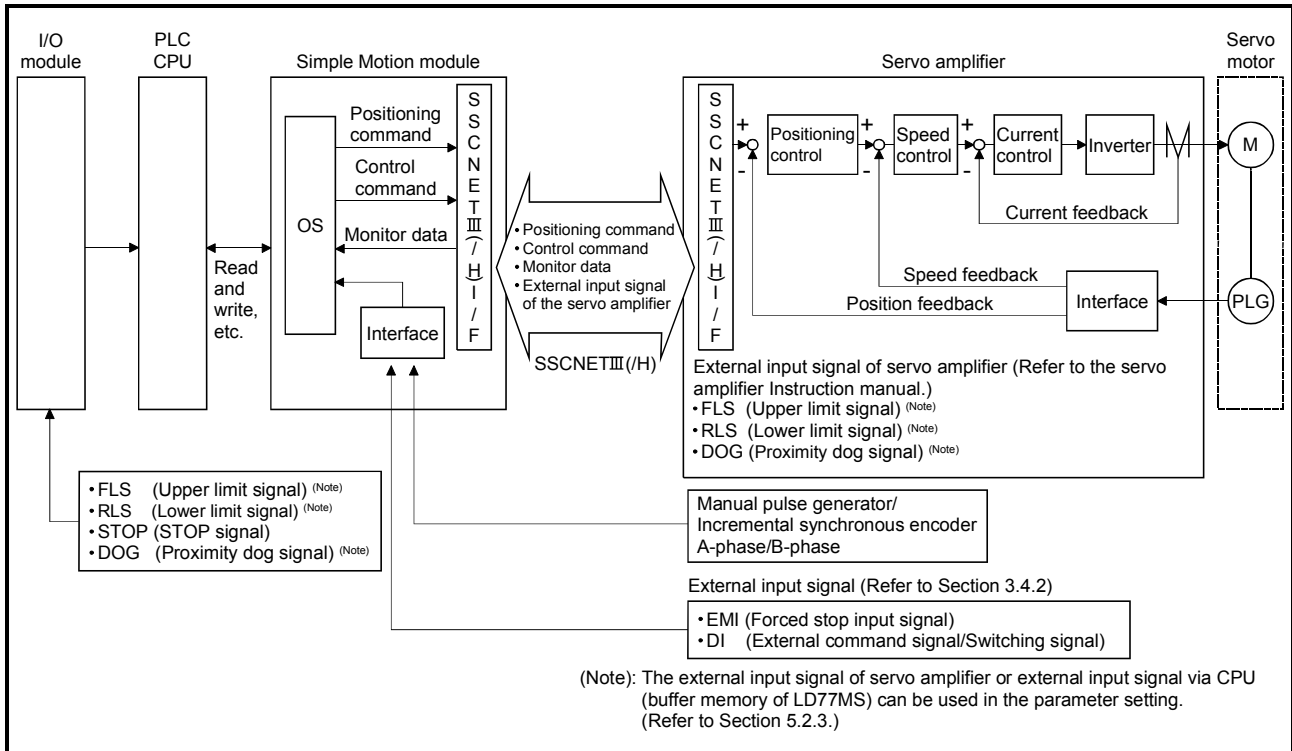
I/O module

PLC CPU

Simple Motion module

Servo amplifier

Servo motor

OS

Positioning command

Control command

Monitor data

Interface

S S C N E T Ⅲ / H I / F

Read and write, etc.

• Positioning command
• Control command
• Monitor data
• External input signal of the servo amplifier

SSCNETⅢ(/H)

S S C N E T Ⅲ / H I / F

+
-

Positioning control

+
-

Speed control

+
-

Current control

Inverter

M

Current feedback

Speed feedback

Position feedback

Interface

PLG

External input signal of servo amplifier (Refer to the servo amplifier Instruction manual.)
• FLS (Upper limit signal) (Note)
• RLS (Lower limit signal) (Note)
• DOG (Proximity dog signal) (Note)

• FLS (Upper limit signal) (Note)
• RLS (Lower limit signal) (Note)
• STOP (STOP signal)
• DOG (Proximity dog signal) (Note)

Manual pulse generator/
Incremental synchronous encoder
A-phase/B-phase

External input signal (Refer to Section 3.4.2)

• EMI (Forced stop input signal)
• DI (External command signal/Switching signal)

(Note): The external input signal of servo amplifier or external input signal via CPU (buffer memory of LD77MS) can be used in the parameter setting. (Refer to Section 5.2.3.)